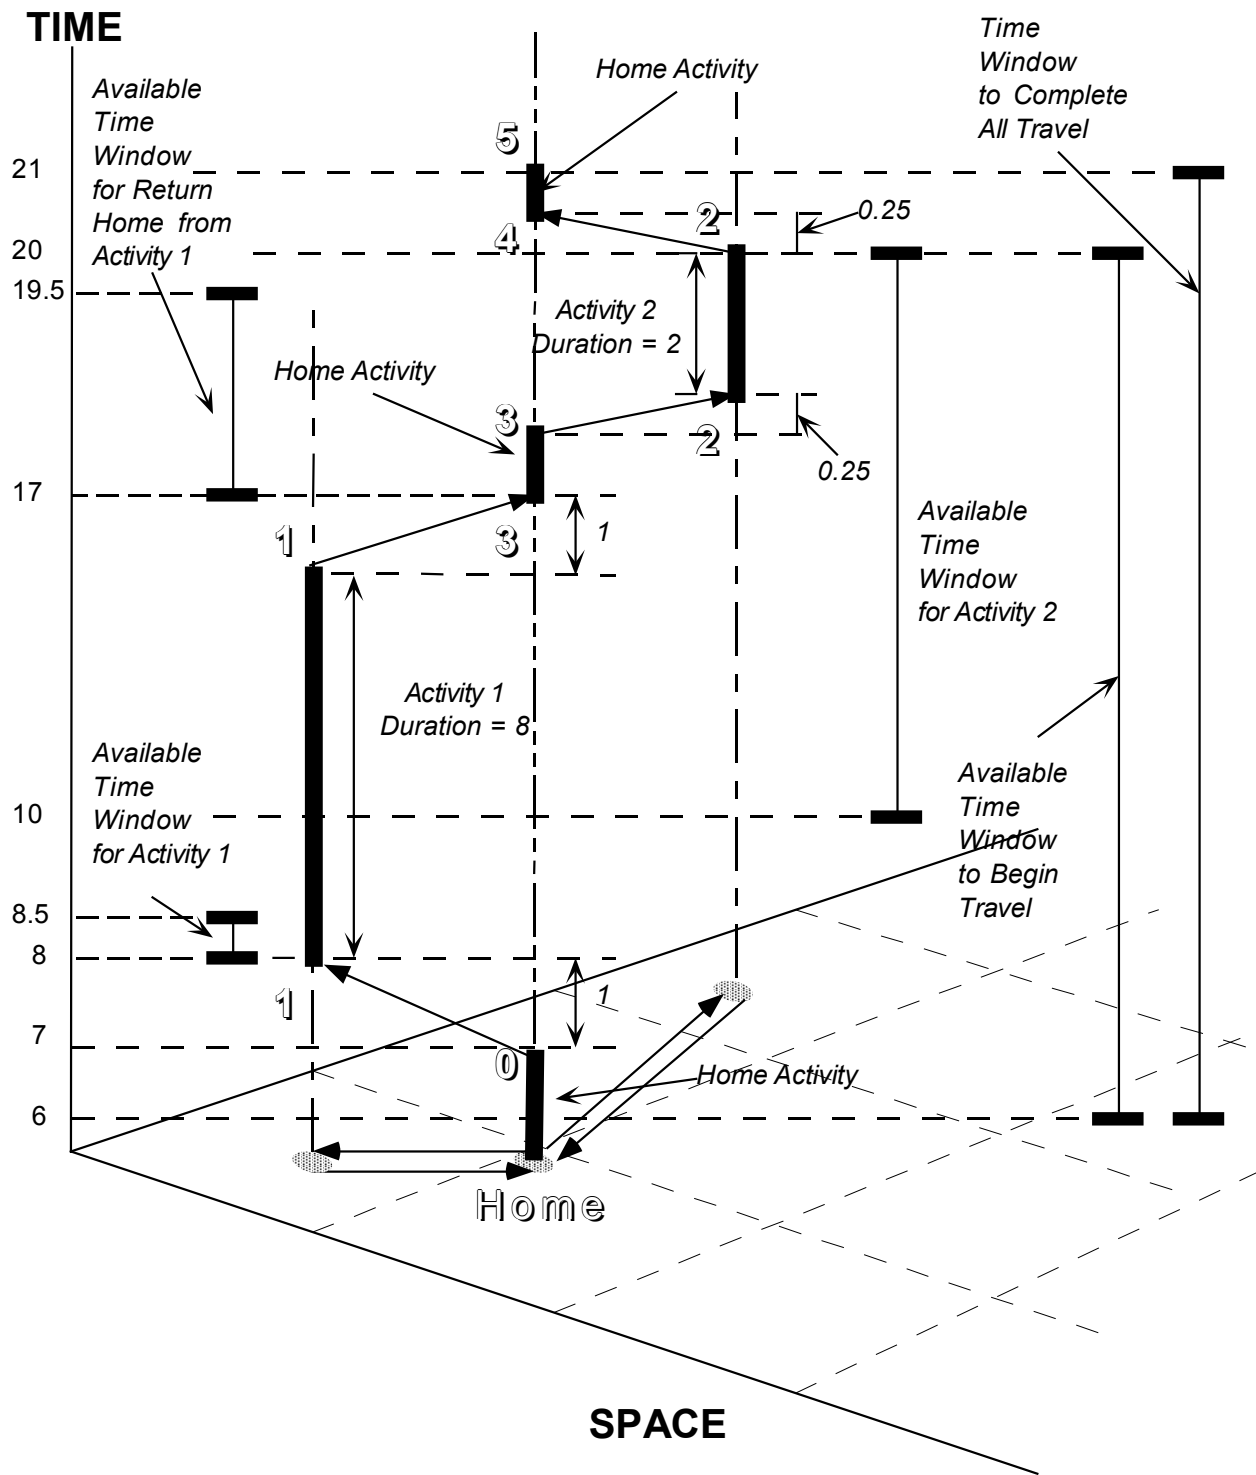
TIME

Available Time Window for Return Home from Activity 1

Home Activity

Time Window to Complete All Travel

21

5

20

4

2

0.25

19.5

Activity 2 Duration = 2

Home Activity

3

2

0.25

17

1

3

1

Available Time Window for Activity 2

Activity 1 Duration = 8

Available Time Window for Activity 1

10

Available Time Window to Begin Travel

8.5

8

1

1

7

0

Home Activity

6

Home

SPACE